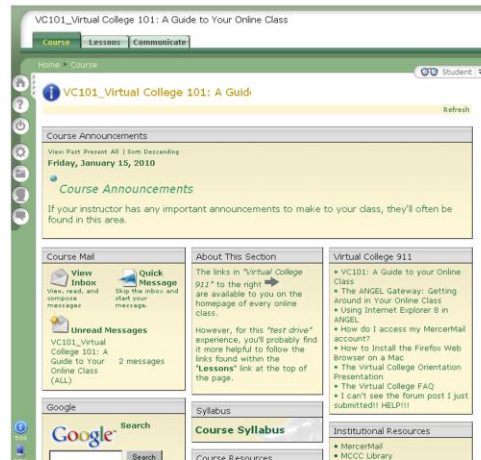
VC101_Virtual College 101: A Guide to Your Online Class

Course Lessons Communicate

Home > Course

Student

VC101_Virtual College 101: A Guid

Refresh

Course Announcements

View: Past Present All | Sort: Descending

Friday, January 15, 2010

Course Announcements

If your instructor has any important announcements to make to your class, they'll often be found in this area.

Course Mail

View Inbox
View, read, and compose messages

Quick Message
Skip the inbox and start your message.

Unread Messages

VC101_Virtual College 101: A Guide to Your Online Class (ALL) 2 messages

About This Section

The links in "Virtual College 911" to the right are available to you on the homepage of every online class.

However, for this "test drive" experience, you'll probably find it more helpful to follow the links found within the "Lessons" link at the top of the page.

Virtual College 911

• VC101: A Guide to your Online Class
• The ANGEL Gateway: Getting Around in Your Online Class
• Using Internet Explorer 8 in ANGEL
• How do I access my MercerMail account?
• How to Install the Firefox Web Browser on a Mac
• The Virtual College Orientation Presentation
• The Virtual College FAQ
• I can't see the forum post I just submitted!! HELP!!!

Google

Google Search

Search

Syllabus

Course Syllabus

Course Resources

Institutional Resources

• MercerMail
• MCCC Library

508